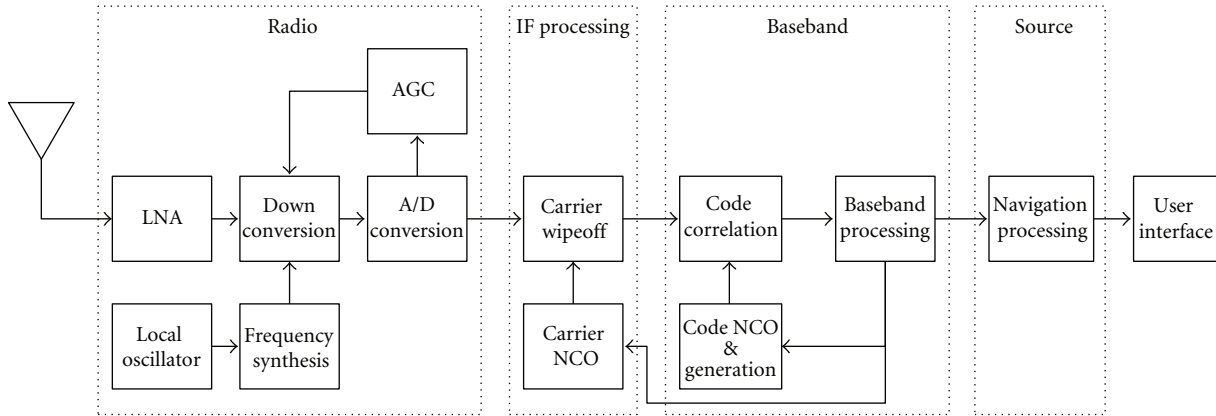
Radio

IF processing

Baseband

Source

AGC

LNA

Down conversion

A/D conversion

Carrier wipeoff

Code correlation

Baseband processing

Navigation processing

User interface

Local oscillator

Frequency synthesis

Carrier NCO

Code NCO & generation